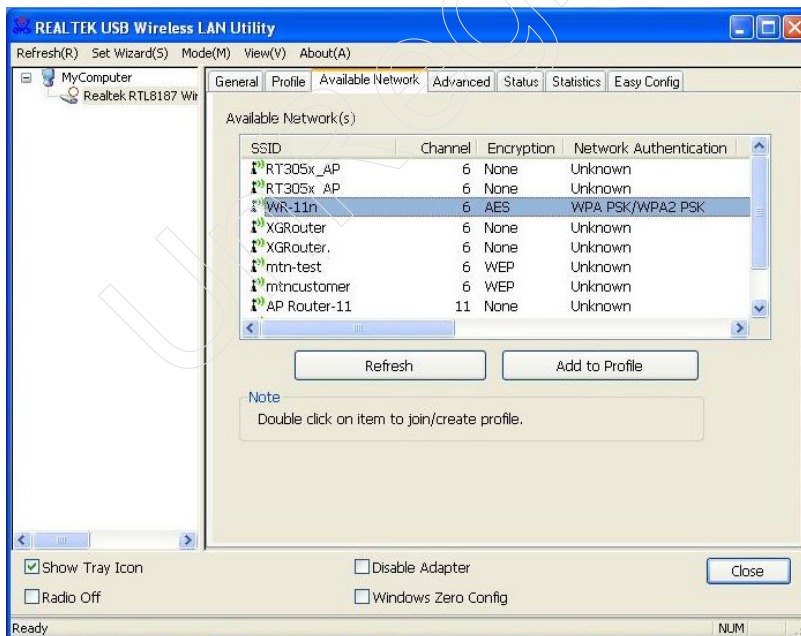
REALTEK USB Wireless LAN Utility

Refresh(R) Set Wizard(S) Mode(M) View(V) About(A)

MyComputer
Realtek RTL8187 Wir

General | Profile | Available Network | Advanced | Status | Statistics | Easy Config

Available Network(s)

| SSID | Channel | Encryption | Network Authentication |
|---|---|---|---|
| RT305x_AP | 6 | None | Unknown |
| RT305x_AP | 6 | None | Unknown |
| WR-11n | 6 | AES | WPA PSK/WPA2 PSK |
| XGRouter | 6 | None | Unknown |
| XGRouter. | 6 | None | Unknown |
| mtn-test | 6 | WEP | Unknown |
| mtncustomer | 6 | WEP | Unknown |
| AP Router-11 | 11 | None | Unknown |

Refresh
Add to Profile

Note
Double click on item to join/create profile.

Show Tray Icon
Radio Off
Disable Adapter
Windows Zero Config
Close

Ready
NUM